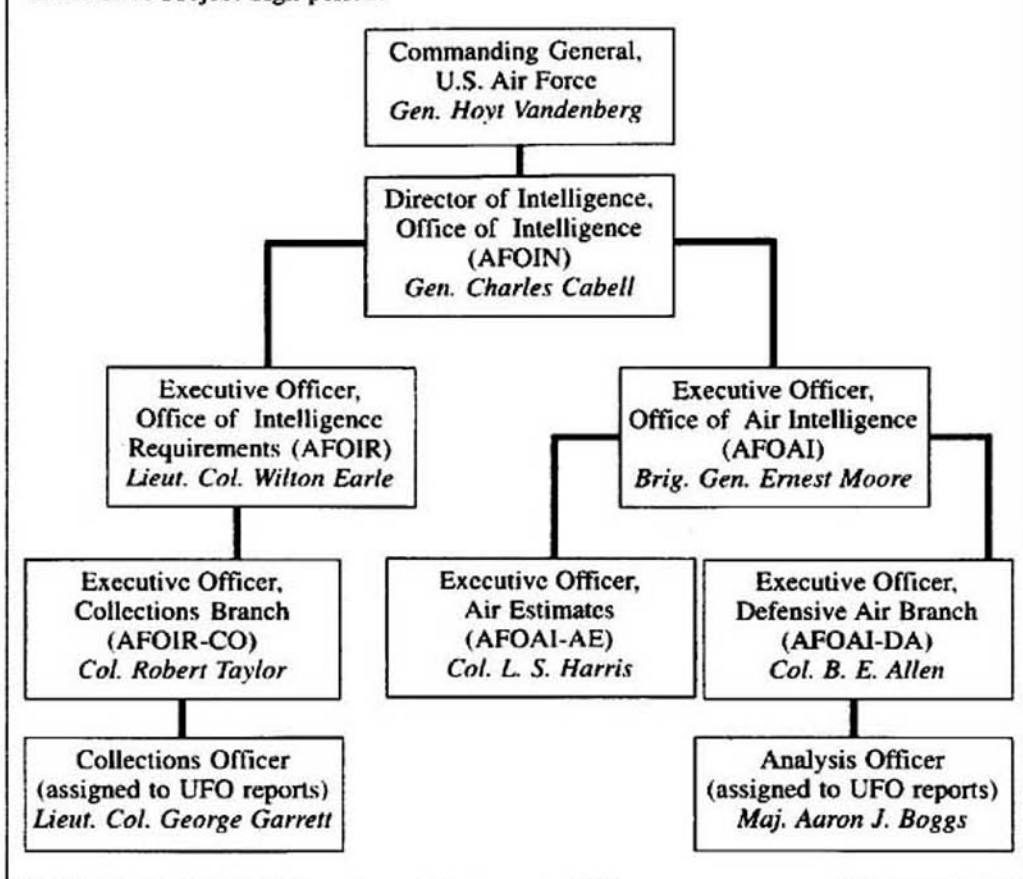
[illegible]

Commanding General, U.S. Air Force
*Gen. Hoyt Vandenberg*

Director of Intelligence, Office of Intelligence (AFOIN)
*Gen. Charles Cabell*

Executive Officer, Office of Intelligence Requirements (AFOIR)
*Lieut. Col. Wilton Earle*

Executive Officer, Office of Air Intelligence (AFOAI)
*Brig. Gen. Ernest Moore*

Executive Officer, Collections Branch (AFOIR-CO)
*Col. Robert Taylor*

Executive Officer, Air Estimates (AFOAI-AE)
*Col. L. S. Harris*

Executive Officer, Defensive Air Branch (AFOAI-DA)
*Col. B. E. Allen*

Collections Officer (assigned to UFO reports)
*Lieut. Col. George Garrett*

Analysis Officer (assigned to UFO reports)
*Maj. Aaron J. Boggs*

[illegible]